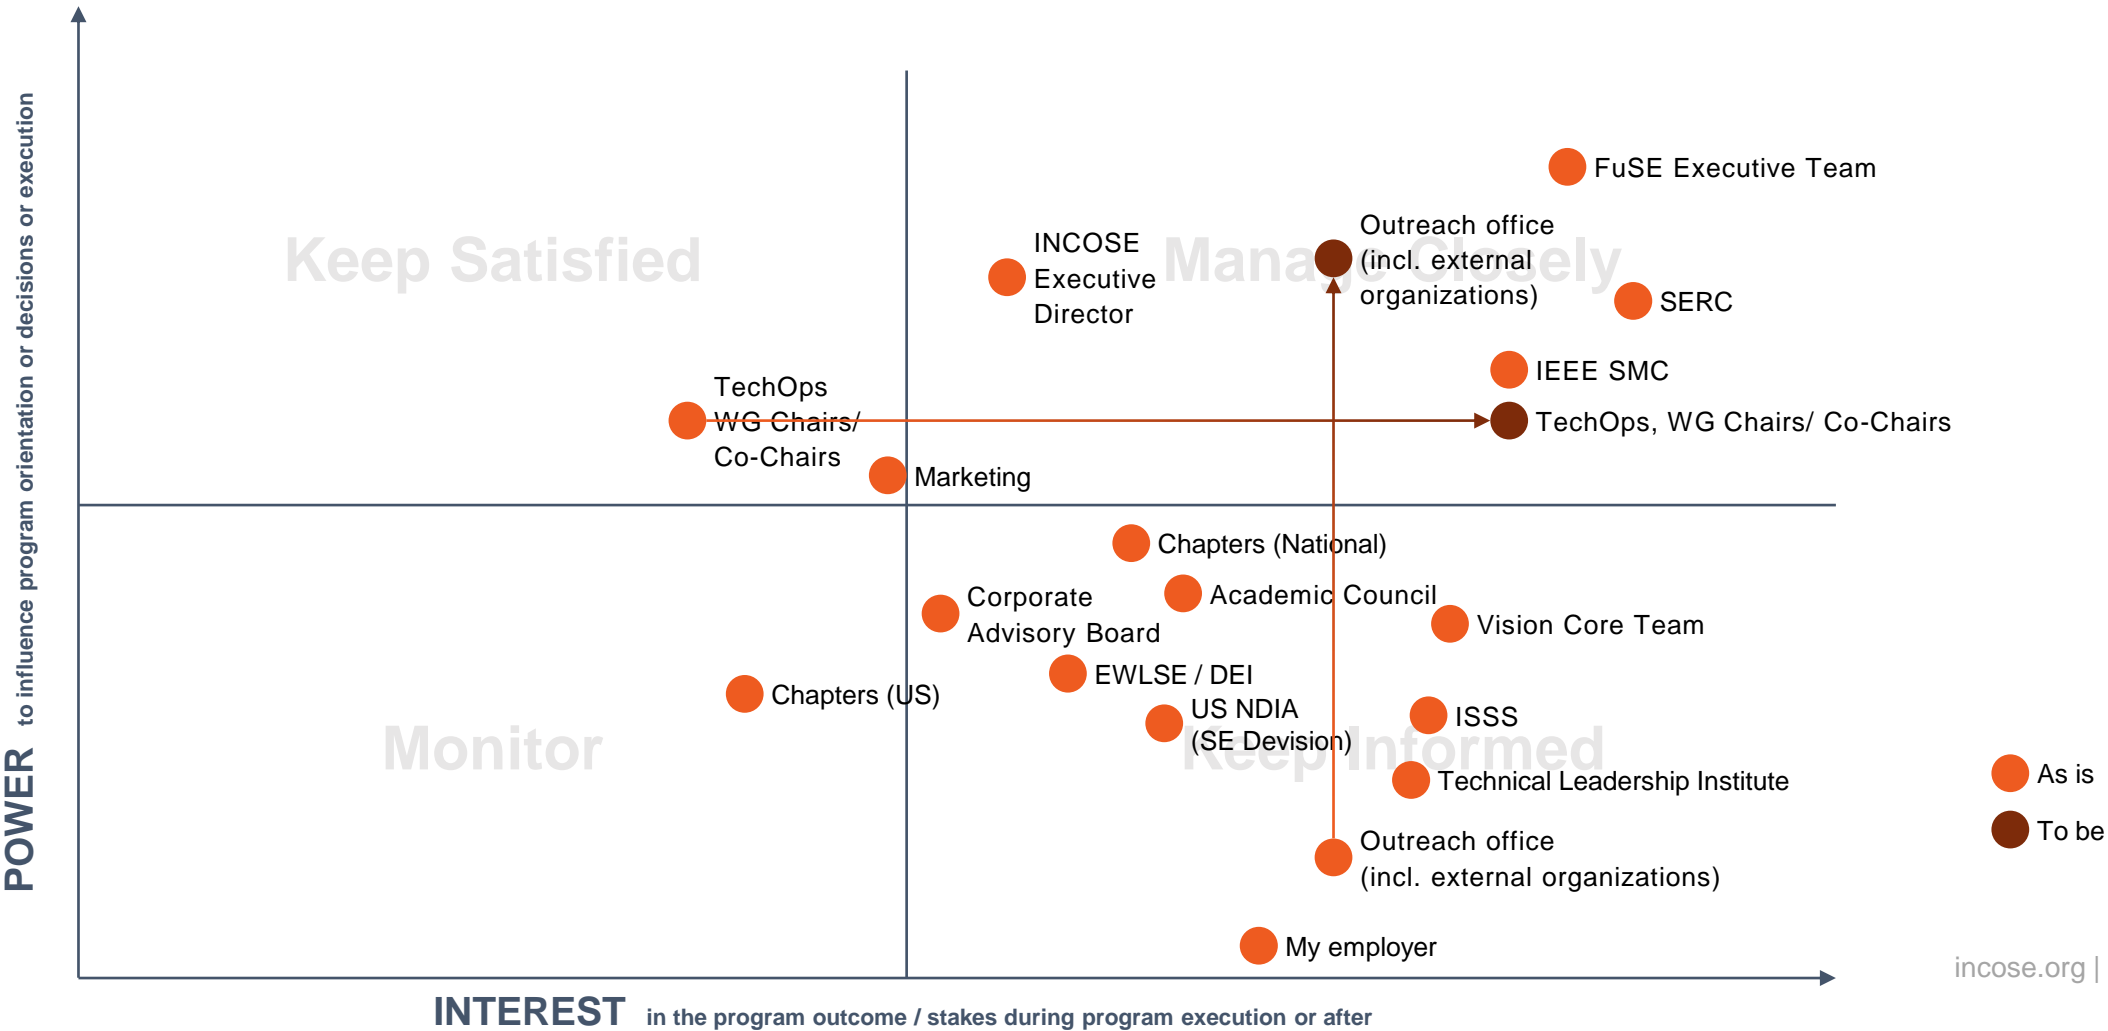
POWER to influence program orientation or decisions or execution

Keep Satisfied

Manage Closely

Monitor

Keep Informed

FuSE Executive Team

Outreach office (incl. external organizations)

INCOSE Executive Director

SERC

IEEE SMC

TechOps WG Chairs/ Co-Chairs

TechOps, WG Chairs/ Co-Chairs

Marketing

Chapters (National)

Corporate Advisory Board

Academic Council

Vision Core Team

EWLSE / DEI

Chapters (US)

US NDIA (SE Devision)

ISSS

Technical Leadership Institute

Outreach office (incl. external organizations)

My employer

As is

To be

incose.org |

INTEREST in the program outcome / stakes during program execution or after